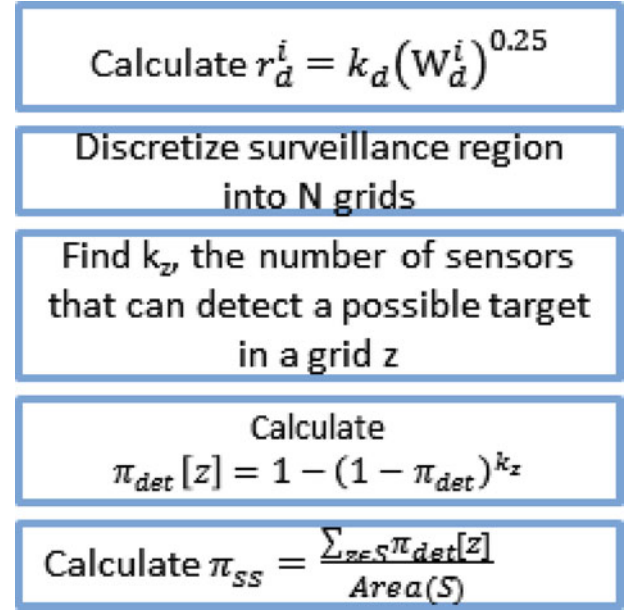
Calculate $r_d^i = k_d\left(W_d^i\right)^{0.25}$

Discretize surveillance region into N grids

Find $k_z$, the number of sensors that can detect a possible target in a grid z

Calculate $\pi_{det}[z] = 1-(1-\pi_{det})^{k_z}$

Calculate $\pi_{ss} = \frac{\sum_{z\in S}\pi_{det}[z]}{Area(S)}$